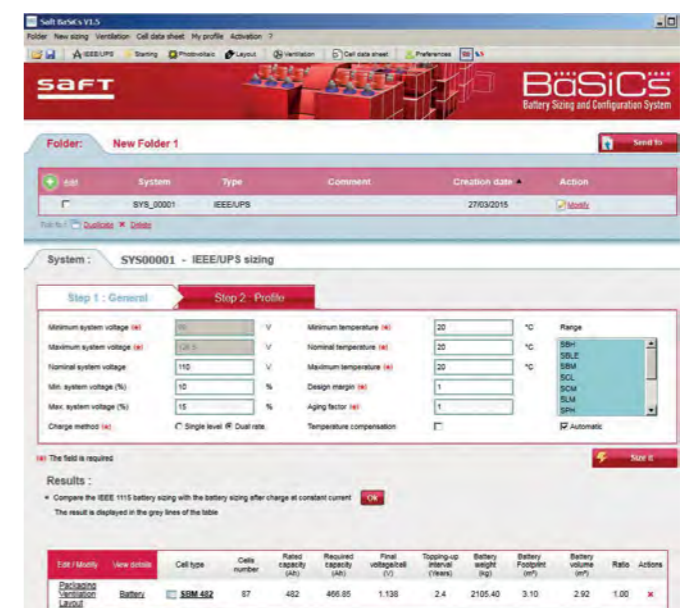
Saft BaSiCs V1.5

Folder New sizing Ventilation Cell data sheet My profile Activation ?

IEEE/UPS Starting Photovoltaic Layout Ventilation Cell data sheet Preferences

saft

BaSiCs

Battery Sizing and Configuration System

Folder: New Folder 1

Send to

| Add | System | Type | Comment | Creation date | Action |
|---|---|---|---|---|---|
| | SYS_00001 | IEEE/UPS | | 27/03/2015 | Modify |

Duplicate Delete

System : SYS00001 - IEEE/UPS sizing

Step 1 : General

Step 2 : Profile

Minimum system voltage (*) 90 V

Maximum system voltage (*) 126.5 V

Nominal system voltage 110 V

Min. system voltage (%) 10 %

Max. system voltage (%) 15 %

Charge method (*) Single level Dual rate

Minimum temperature (*) 20 °C

Nominal temperature (*) 20 °C

Maximum temperature (*) 20 °C

Design margin (*) 1

Aging factor (*) 1

Temperature compensation

Range

SBH
SBLE
SBM
SCL
SCM
SLM
SPH

Automatic

(*) The field is required

Size it

Results :

Compare the IEEE 1115 battery sizing with the battery sizing after charge at constant current OK

The result is displayed in the grey lines of the table

| Edit / Modify | View details | Cell type | Cells number | Rated capacity (Ah) | Required capacity (Ah) | Final voltage/cell (V) | Topping-up interval (Years) | Battery weight (kg) | Battery Footprint (m²) | Battery volume (m³) | Ratio | Actions |
|---|---|---|---|---|---|---|---|---|---|---|---|---|
| Packaging Ventilation Layout | Battery | SBM 482 | 87 | 482 | 466.85 | 1.138 | 2.4 | 2105.40 | 3.10 | 2.92 | 1.00 | × |